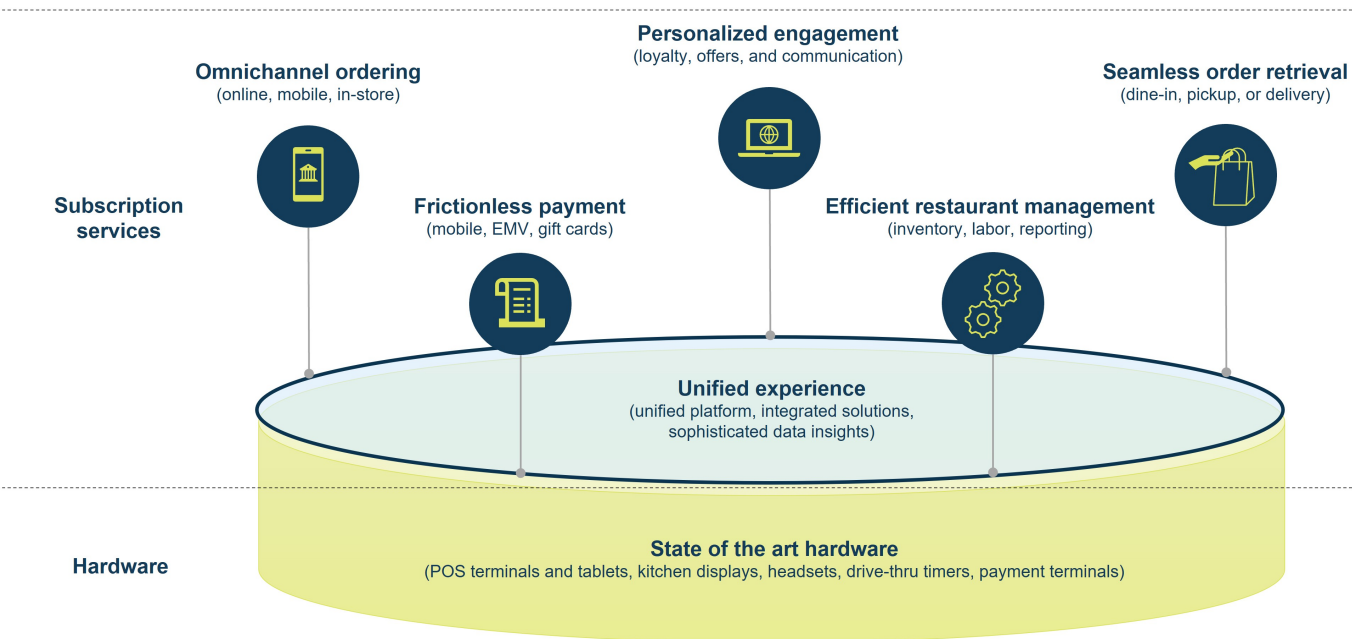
Personalized engagement
(loyalty, offers, and communication)

Omnichannel ordering
(online, mobile, in-store)

Seamless order retrieval
(dine-in, pickup, or delivery)

Subscription services

Frictionless payment
(mobile, EMV, gift cards)

Efficient restaurant management
(inventory, labor, reporting)

Unified experience
(unified platform, integrated solutions, sophisticated data insights)

Hardware

State of the art hardware
(POS terminals and tablets, kitchen displays, headsets, drive-thru timers, payment terminals)